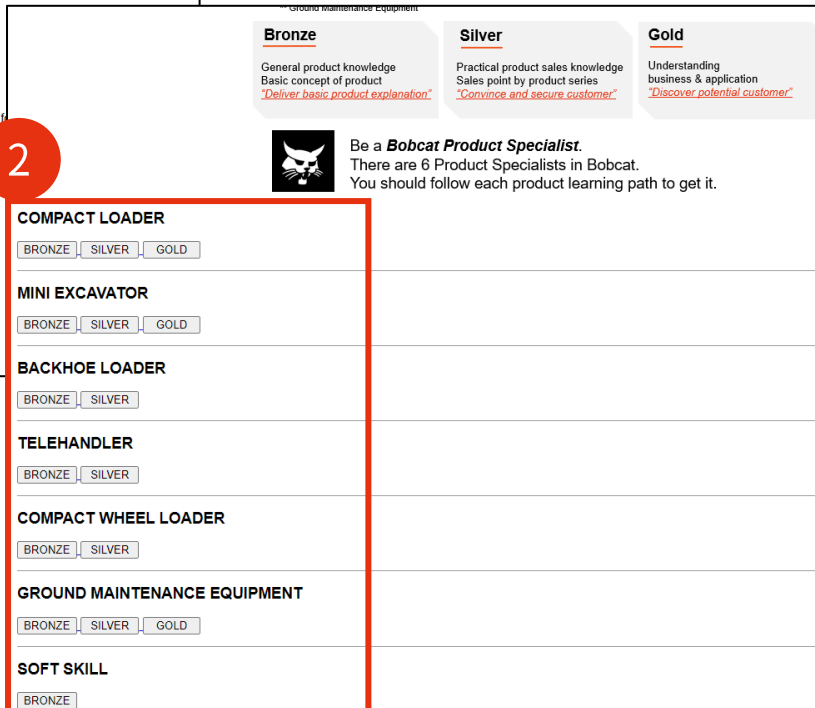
** Ground Maintenance Equipment

Bronze

General product knowledge
Basic concept of product
"Deliver basic product explanation"

Silver

Practical product sales knowledge
Sales point by product series
"Convince and secure customer"

Gold

Understanding business & application
"Discover potential customer"

2

Be a ***Bobcat Product Specialist***.
There are 6 Product Specialists in Bobcat.
You should follow each product learning path to get it.

COMPACT LOADER
BRONZE SILVER GOLD

MINI EXCAVATOR
BRONZE SILVER GOLD

BACKHOE LOADER
BRONZE SILVER

TELEHANDLER
BRONZE SILVER

COMPACT WHEEL LOADER
BRONZE SILVER

GROUND MAINTENANCE EQUIPMENT
BRONZE SILVER GOLD

SOFT SKILL
BRONZE